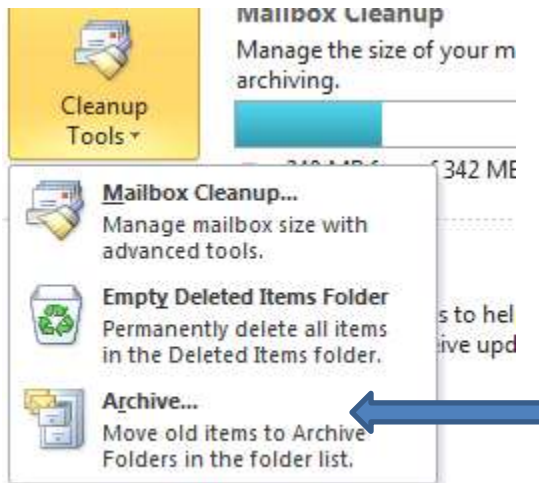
Cleanup Tools

Mailbox Cleanup

Manage the size of your m archiving.

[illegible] 342 MB

Mailbox Cleanup...

Manage mailbox size with advanced tools.

Empty Deleted Items Folder

Permanently delete all items in the Deleted Items folder.

s to hel

ive upd

Archive...

Move old items to Archive Folders in the folder list.